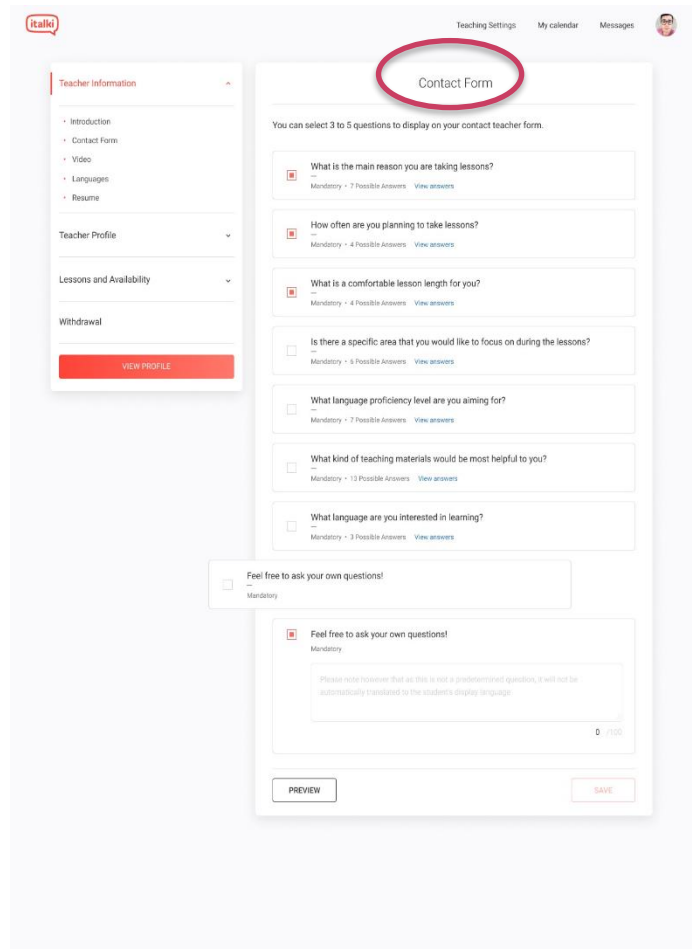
italki

Teaching Settings My calendar Messages

Teacher Information

Introduction
Contact Form
Video
Languages
Resume

Teacher Profile

Lessons and Availability

Withdrawal

VIEW PROFILE

Contact Form

You can select 3 to 5 questions to display on your contact teacher form.

What is the main reason you are taking lessons?
—
Mandatory • 7 Possible Answers View answers

How often are you planning to take lessons?
—
Mandatory • 4 Possible Answers View answers

What is a comfortable lesson length for you?
—
Mandatory • 4 Possible Answers View answers

Is there a specific area that you would like to focus on during the lessons?
—
Mandatory • 6 Possible Answers View answers

What language proficiency level are you aiming for?
—
Mandatory • 7 Possible Answers View answers

What kind of teaching materials would be most helpful to you?
—
Mandatory • 13 Possible Answers View answers

What language are you interested in learning?
—
Mandatory • 3 Possible Answers View answers

Feel free to ask your own questions!
—
Mandatory

Feel free to ask your own questions!
Mandatory

Please note however that as this is not a predetermined question, it will not be automatically translated to the student's display language.

0 /100

PREVIEW

SAVE